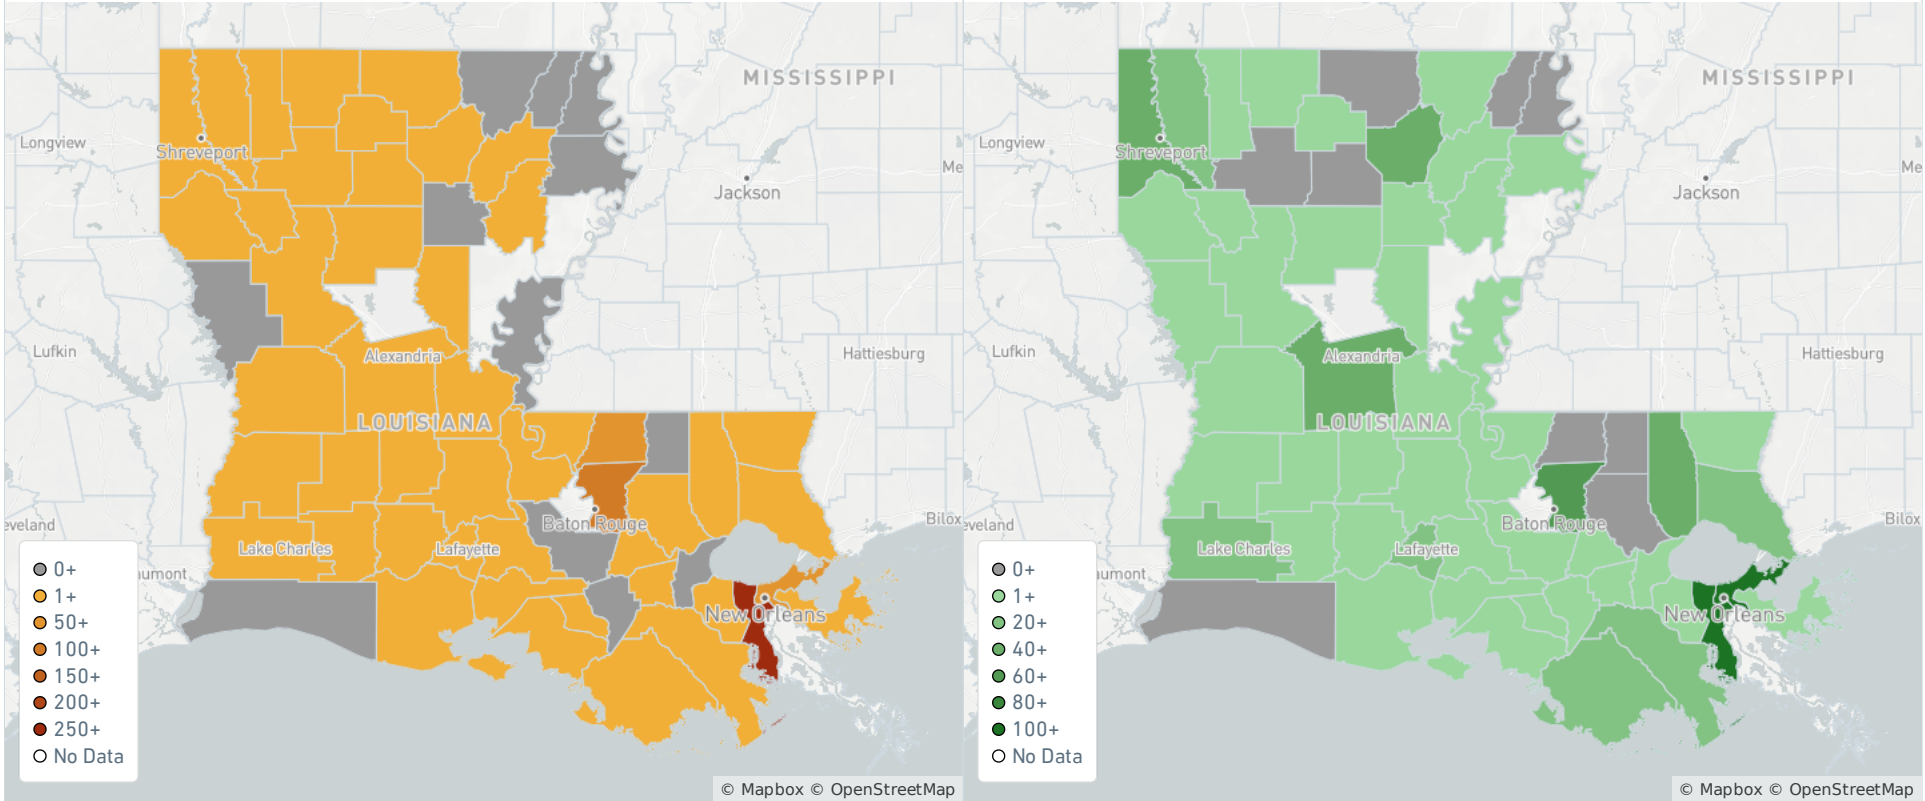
MISSISSIPPI
Longview
Shreveport
Jackson
Me
Alexandria
Lufkin
Hattiesburg
LOUISIANA
Baton Rouge
eveland
Lake Charles
Lafayette
Bilox
umont
New Orleans

0+
1+
50+
100+
150+
200+
250+
No Data

© Mapbox © OpenStreetMap

MISSISSIPPI
Longview
Shreveport
Jackson
Me
Alexandria
Lufkin
Hattiesburg
LOUISIANA
Baton Rouge
eveland
Lake Charles
Lafayette
Bilox
umont
New Orleans

0+
1+
20+
40+
60+
80+
100+
No Data

© Mapbox © OpenStreetMap